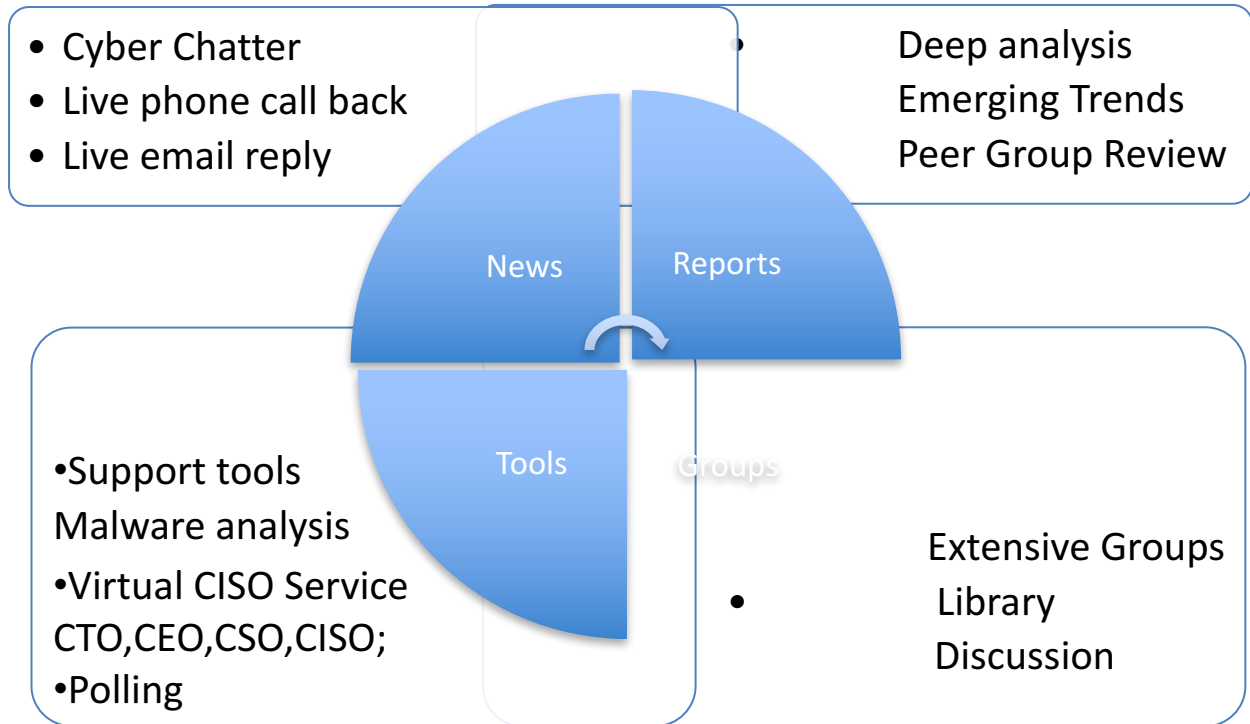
• Cyber Chatter
• Live phone call back
• Live email reply

• Deep analysis
Emerging Trends
Peer Group Review

News

Reports

Tools

Groups

•Support tools
Malware analysis
•Virtual CISO Service
CTO,CEO,CSO,CISO;
•Polling

• Extensive Groups
Library
Discussion